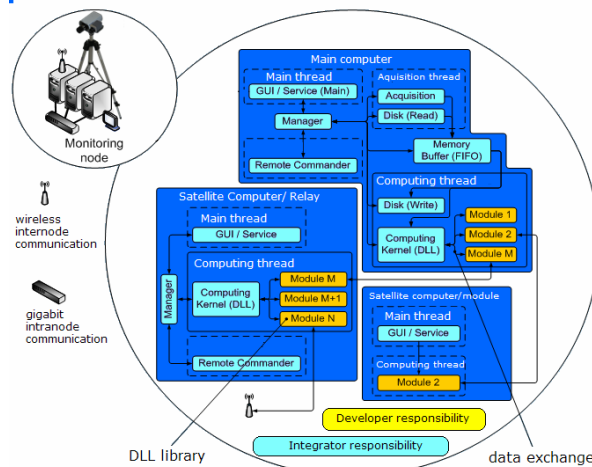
Monitoring node

wireless internode communication

gigabit intranode communication

Main computer
Main thread
GUI / Service (Main)
Manager
Remote Commander
Aquisition thread
Acquisition
Disk (Read)
Memory Buffer (FIFO)
Computing thread
Disk (Write)
Computing Kernel (DLL)
Module 1
Module 2
Module M

Satellite Computer/ Relay
Main thread
GUI / Service
Manager
Computing thread
Computing Kernel (DLL)
Module M
Module M+1
Module N
Remote Commander

Satellite computer/module
Main thread
GUI / Service
Computing thread
Module 2

Developer responsibility

Integrator responsibility

DLL library

data exchange